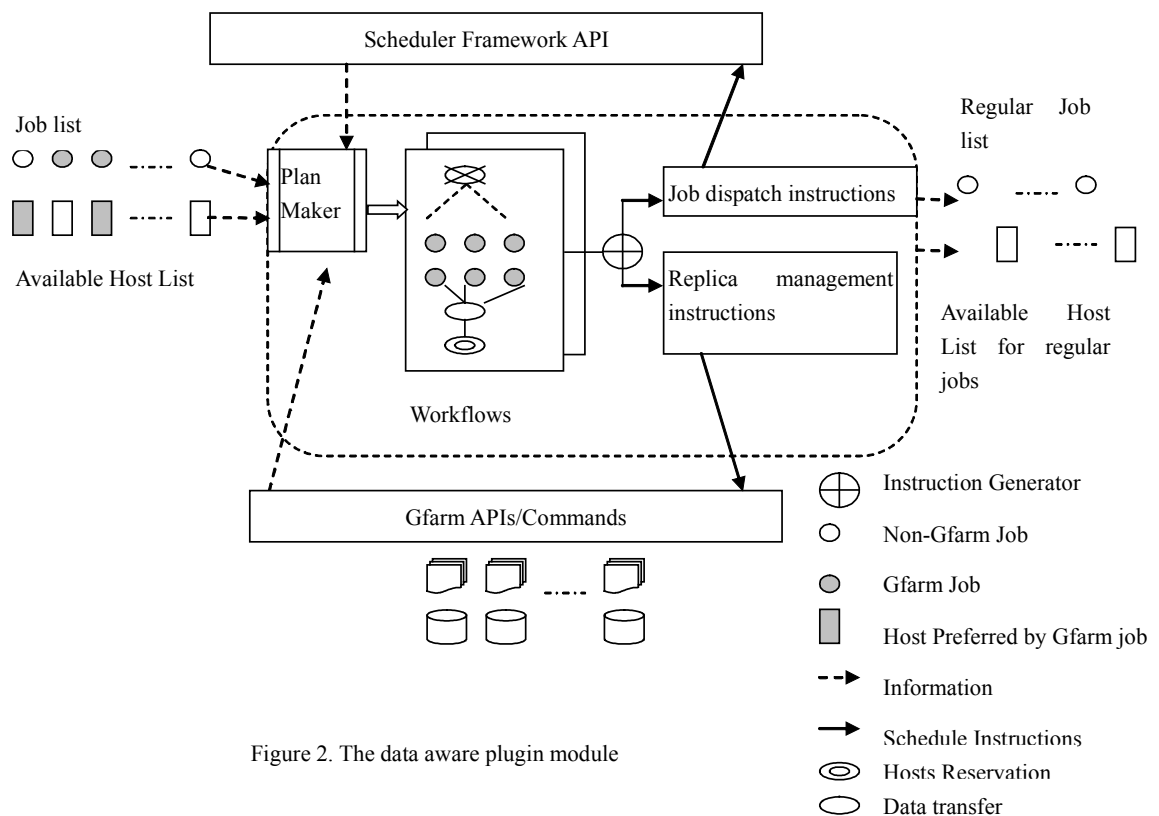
Scheduler Framework API

Job list

Available Host List

Plan Maker

Workflows

Job dispatch instructions

Replica management instructions

Regular Job list

Available Host List for regular jobs

Gfarm APIs/Commands

Instruction Generator

Non-Gfarm Job

Gfarm Job

Host Preferred by Gfarm job

Information

Schedule Instructions

Hosts Reservation

Data transfer

Figure 2. The data aware plugin module